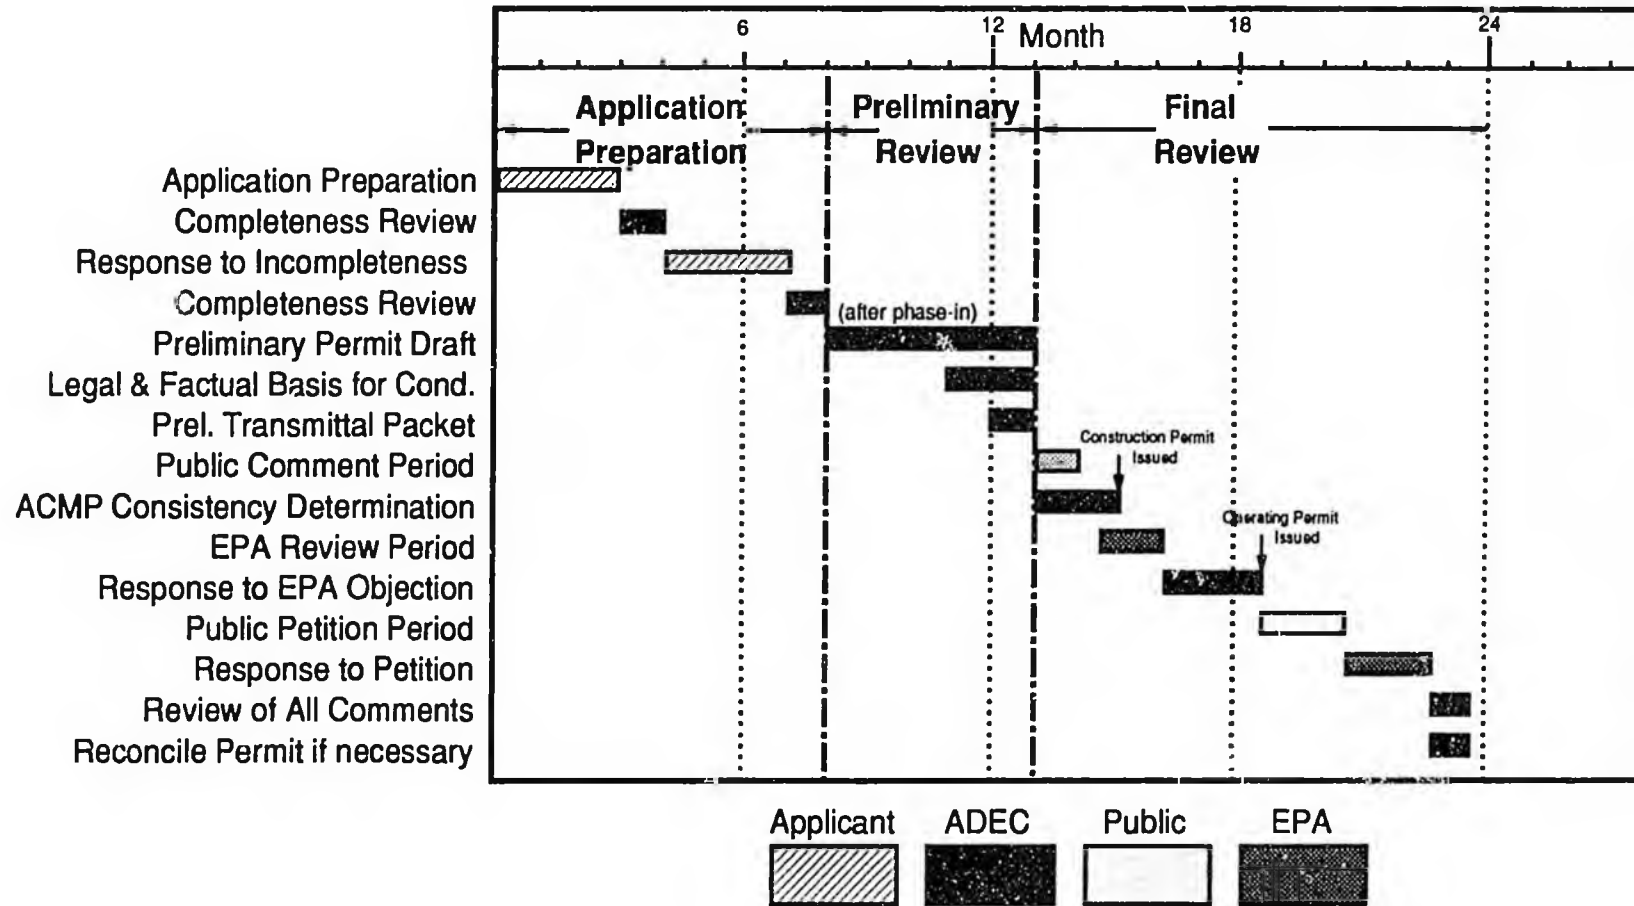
6
12 Month
18
24

Application Preparation
Preliminary Review
Final Review

Application Preparation
Completeness Review
Response to Incompleteness
Completeness Review
Preliminary Permit Draft
Legal & Factual Basis for Cond.
Prel. Transmittal Packet
Public Comment Period
ACMP Consistency Determination
EPA Review Period
Response to EPA Objection
Public Petition Period
Response to Petition
Review of All Comments
Reconcile Permit if necessary

(after phase-in)
Construction Permit Issued
Operating Permit Issued

Applicant
ADEC
Public
EPA